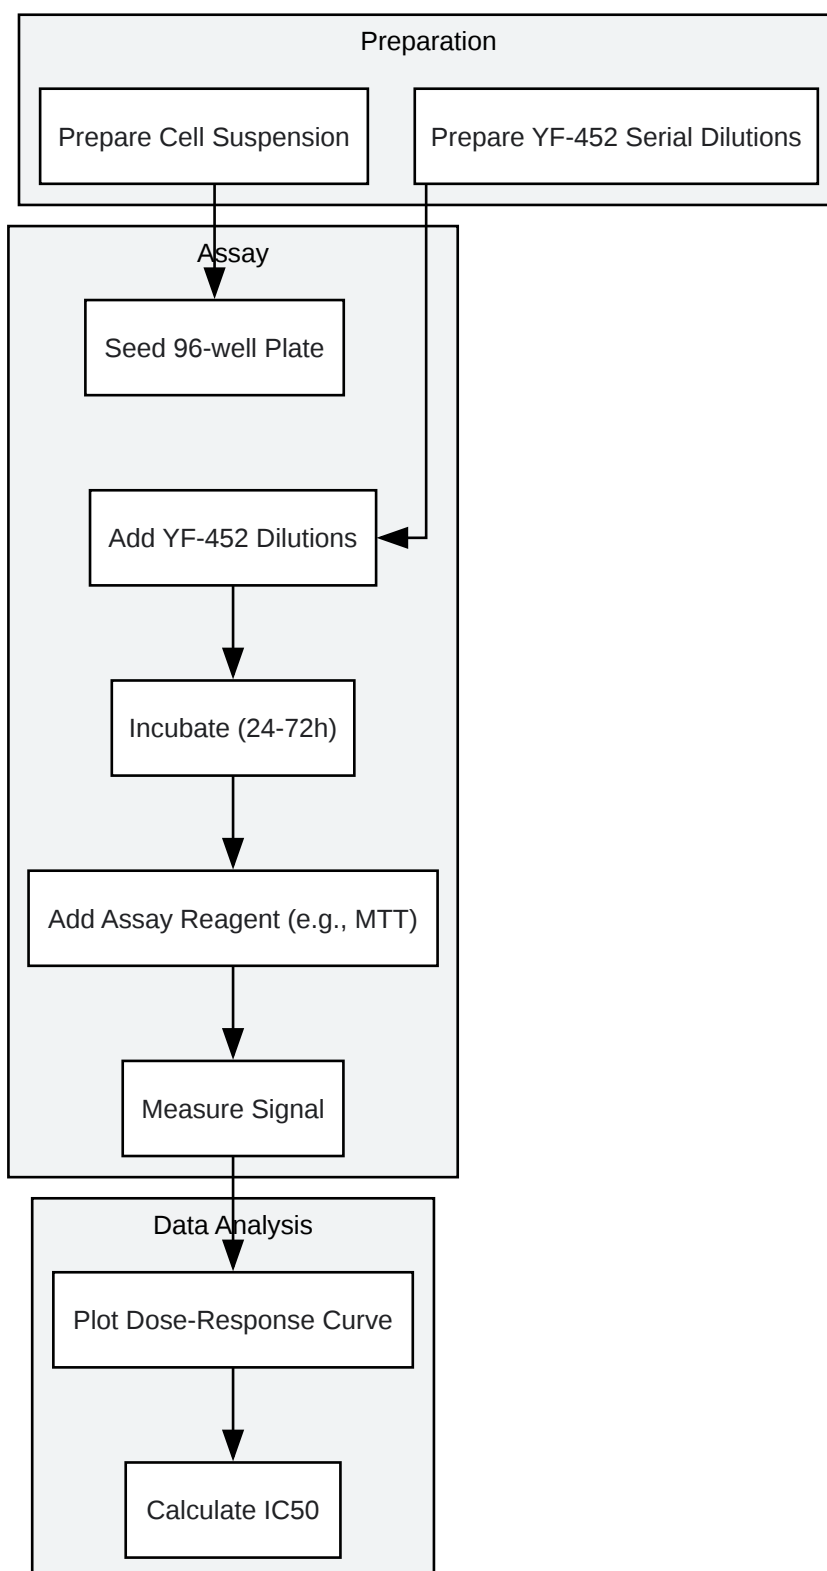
Preparation

Prepare Cell Suspension

Prepare YF-452 Serial Dilutions

Assay

Seed 96-well Plate

Add YF-452 Dilutions

Incubate (24-72h)

Add Assay Reagent (e.g., MTT)

Measure Signal

Data Analysis

Plot Dose-Response Curve

Calculate IC50